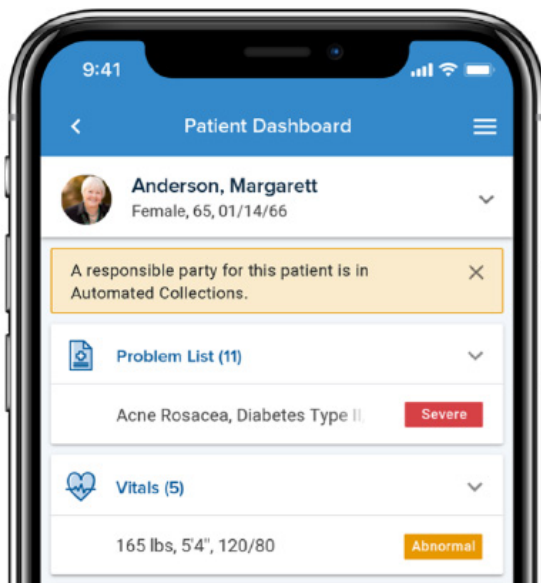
9:41

Patient Dashboard

Anderson, Margarett
Female, 65, 01/14/66

A responsible party for this patient is in Automated Collections.

Problem List (11)

Acne Rosacea, Diabetes Type II

Severe

Vitals (5)

165 lbs, 5'4", 120/80

Abnormal